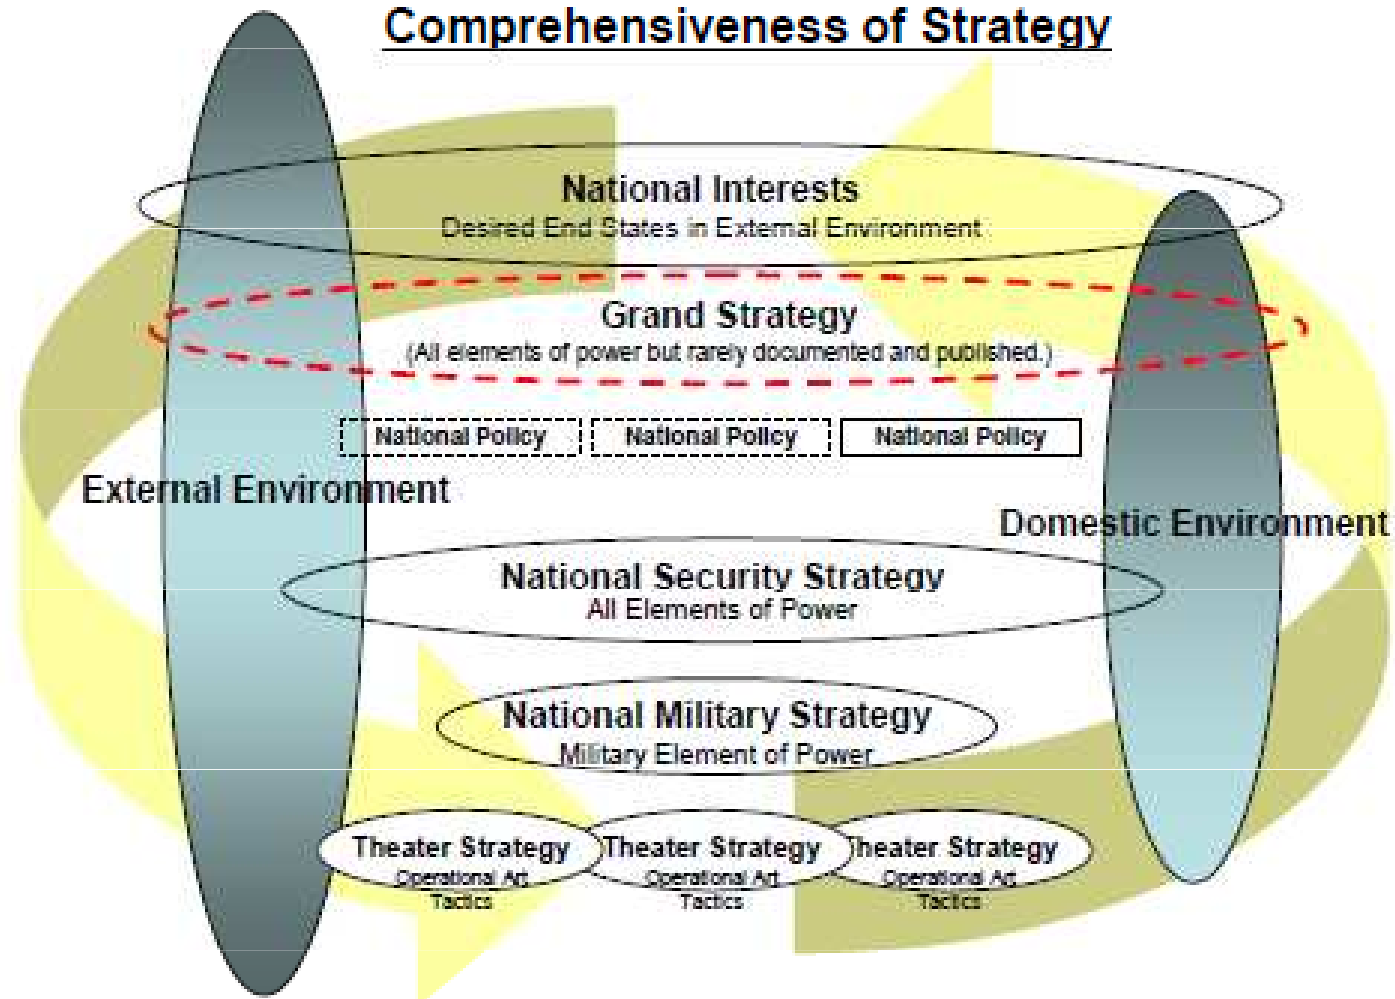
Comprehensiveness of Strategy

National Interests
Desired End States in External Environment

Grand Strategy
(All elements of power but rarely documented and published.)

National Policy

National Policy

National Policy

External Environment

Domestic Environment

National Security Strategy
All Elements of Power

National Military Strategy
Military Element of Power

Theater Strategy
Operational Art
Tactics

Theater Strategy
Operational Art
Tactics

Theater Strategy
Operational Art
Tactics